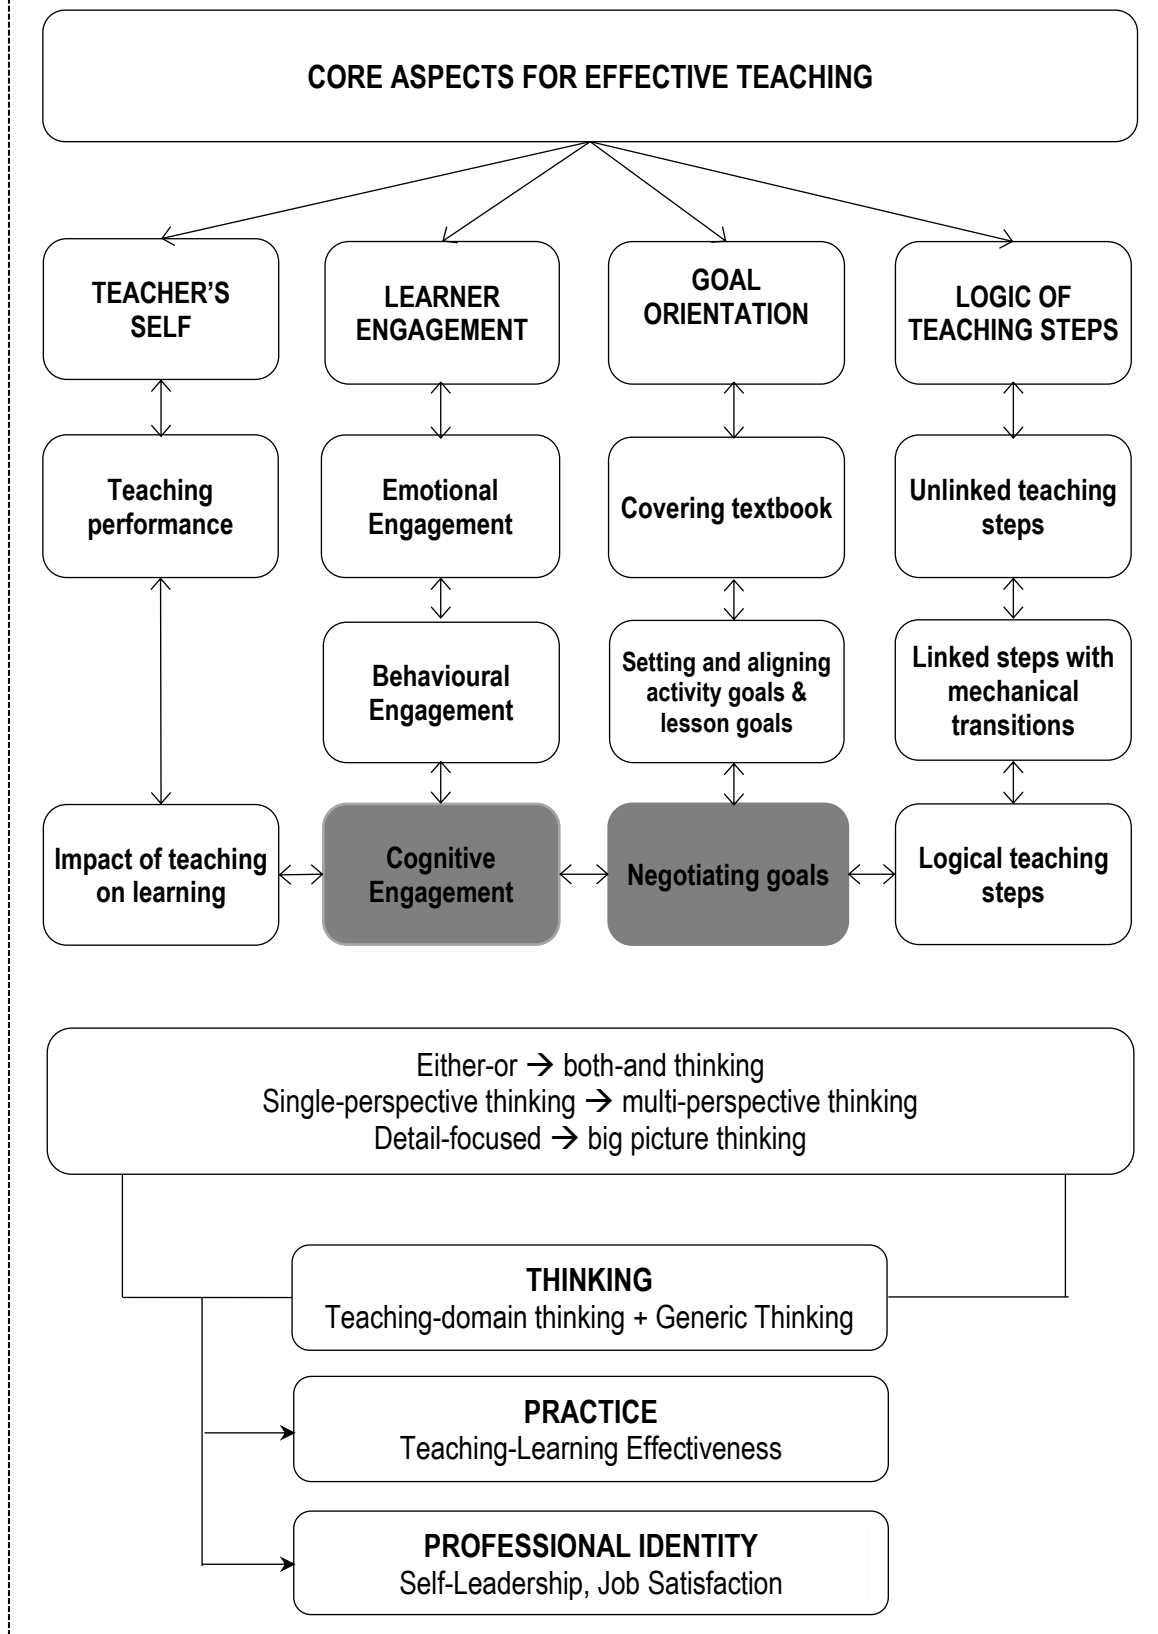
CORE ASPECTS FOR EFFECTIVE TEACHING

TEACHER'S SELF

LEARNER ENGAGEMENT

GOAL ORIENTATION

LOGIC OF TEACHING STEPS

Teaching performance

Emotional Engagement

Covering textbook

Unlinked teaching steps

Behavioural Engagement

Setting and aligning activity goals & lesson goals

Linked steps with mechanical transitions

Impact of teaching on learning

Cognitive Engagement

Negotiating goals

Logical teaching steps

Either-or → both-and thinking
Single-perspective thinking → multi-perspective thinking
Detail-focused → big picture thinking

THINKING
Teaching-domain thinking + Generic Thinking

PRACTICE
Teaching-Learning Effectiveness

PROFESSIONAL IDENTITY
Self-Leadership, Job Satisfaction